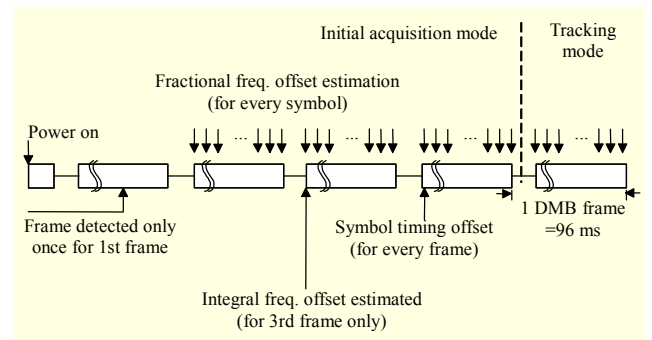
Initial acquisition mode

Tracking mode

Fractional freq. offset estimation (for every symbol)

Power on

...

...

...

...

Frame detected only once for 1st frame

Symbol timing offset (for every frame)

1 DMB frame =96 ms

Integral freq. offset estimated (for 3rd frame only)